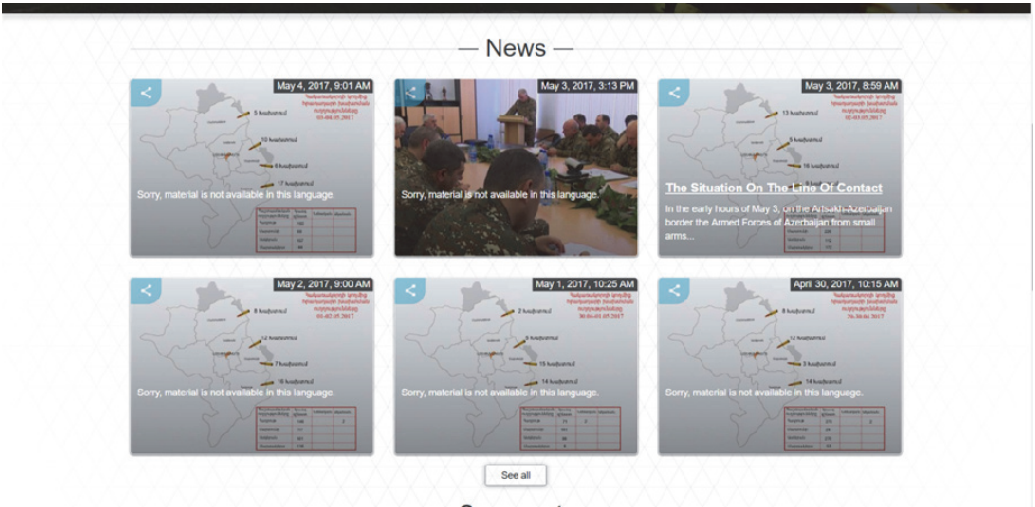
— News —

May 4, 2017, 9:01 AM

Sorry, material is not available in this language.

May 3, 2017, 3:13 PM

Sorry, material is not available in this language.

May 3, 2017, 8:59 AM

The Situation On The Line Of Contact

In the early hours of May 3, on the Artsakh-Azerbaijan border the Armed Forces of Azerbaijan from small arms...

May 2, 2017, 9:00 AM

Sorry, material is not available in this language.

May 1, 2017, 10:25 AM

Sorry, material is not available in this language.

April 30, 2017, 10:15 AM

Sorry, material is not available in this language.

See all